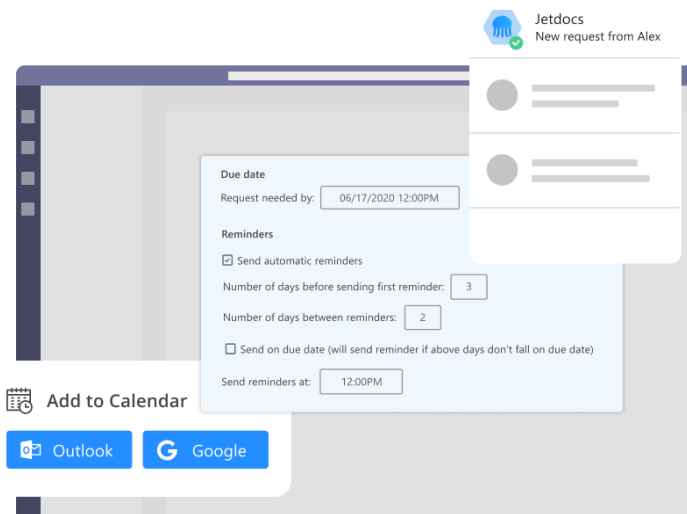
Jetdocs
New request from Alex

Due date
Request needed by: 06/17/2020 12:00PM

Reminders
Send automatic reminders
Number of days before sending first reminder: 3
Number of days between reminders: 2
Send on due date (will send reminder if above days don't fall on due date)
Send reminders at: 12:00PM

Add to Calendar
Outlook
Google